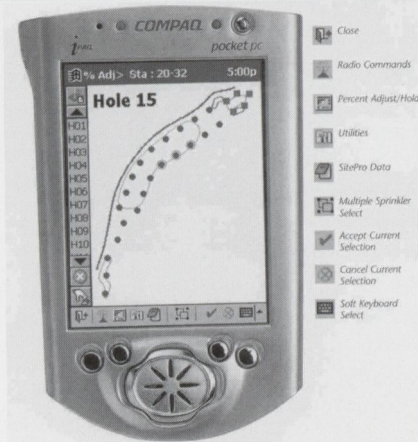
COMPAQ
iPAQ
pocket pc

% Adj> Sta : 20-32 5:00p
Hole 15
H01
H02
H03
H04
H05
H06
H07
H08
H09
H10

Close
Radio Commands
Percent Adjust/Hold
Utilities
SitePro Data
Multiple Sprinkler Select
Accept Current Selection
Cancel Current Selection
Soft Keyboard Select